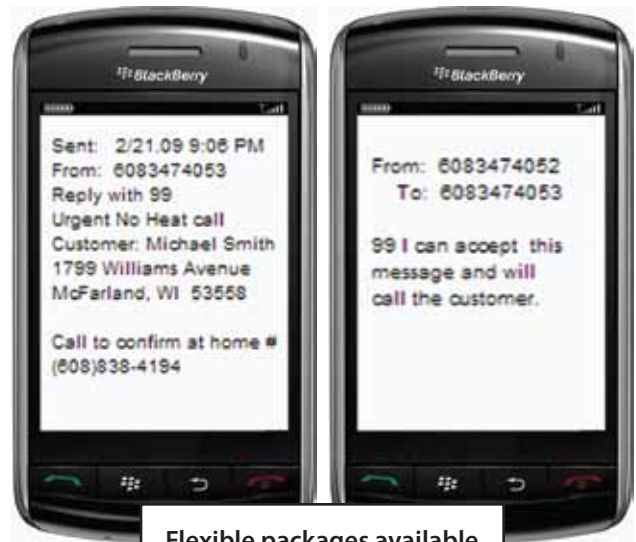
BlackBerry

Sent: 2/21/09 9:06 PM
From: 6083474053
Reply with 99
Urgent No Heat call
Customer: Michael Smith
1799 Williams Avenue
McFarland, WI 53558

Call to confirm at home #
(608)838-4194

BlackBerry

From: 6083474052
To: 6083474053

99 I can accept this message and will call the customer.

Flexible packages available